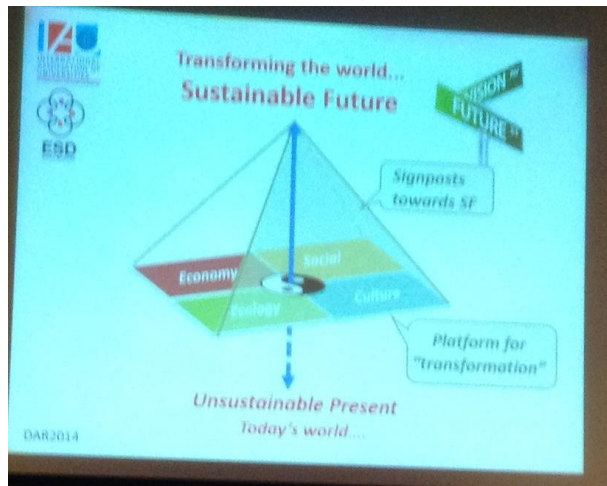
IAU
INTERNATIONAL ASSOCIATION OF UNIVERSITIES

ESD

Transforming the world...
Sustainable Future

VISION
FUTURE

Signposts towards SF

Economy
Social
Ecology
Culture

Platform for "transformation"

Unsustainable Present
Today's world....

DAR2014